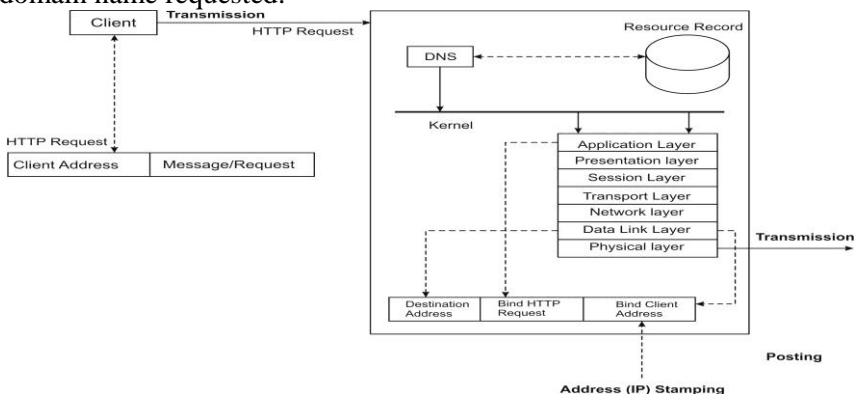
domain name requested.

Client
Transmission
HTTP Request
Resource Record
DNS
Kernel
HTTP Request
| Client Address | Message/Request |
|---|---|

Application Layer
Presentation layer
Session Layer
Transport Layer
Network layer
Data Link Layer
Physical layer
Transmission

| Destination Address | Bind HTTP Request | Bind Client Address |
|---|---|---|

Posting
Address (IP) Stamping